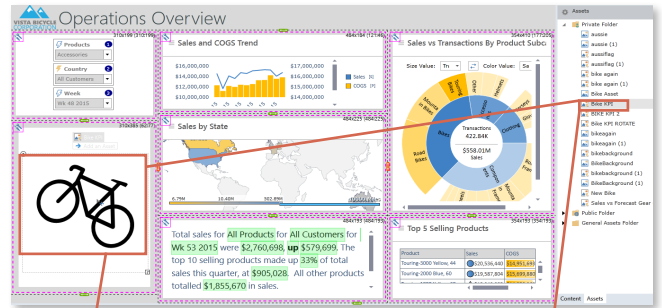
VISTA BICYCLE
Operations Overview

Products
Accessories
Country
All Customers
Week
Wk 48 2015

Sales and COGS Trend
$16,000,000
$14,000,000
$12,000,000
$17,000,000
$15,000,000
$13,000,000
Sales
COGS

Sales vs Transactions By Product Subc
Size Value: Tr
Color Value: Sa
Transactions
422.84K
$558.01M
Sales
Road Bikes
Mountain Bikes

Sales by State
6.79M
11.40M
502.89M

Total sales for All Products for All Customers for Wk 53 2015 were $2,760,698, up $579,699. The top 10 selling products made up 33% of total sales this quarter, at $905,028. All other products totalled $1,855,670 in sales.

Top 5 Selling Products
Product
Sales
COGS
Touring-3000 Yellow, 44
$20,536,640
Touring-2000 Blue, 60
$19,587,804
$15,899,889

Assets
Private Folder
aussie
aussie (1)
aussieflag
aussieflag (1)
bike again
bike again (1)
Bike Asset
Bike KPI
Bike KPI 2
Bike KPI ROTATE
bikeagain
bikeagain (1)
bikebackground
BikeBackground
BikeBackground (1)
bikebackground (1)
New Bike
Sales vs Forecast Gear
Public Folder
General Assets Folder

Content
Assets